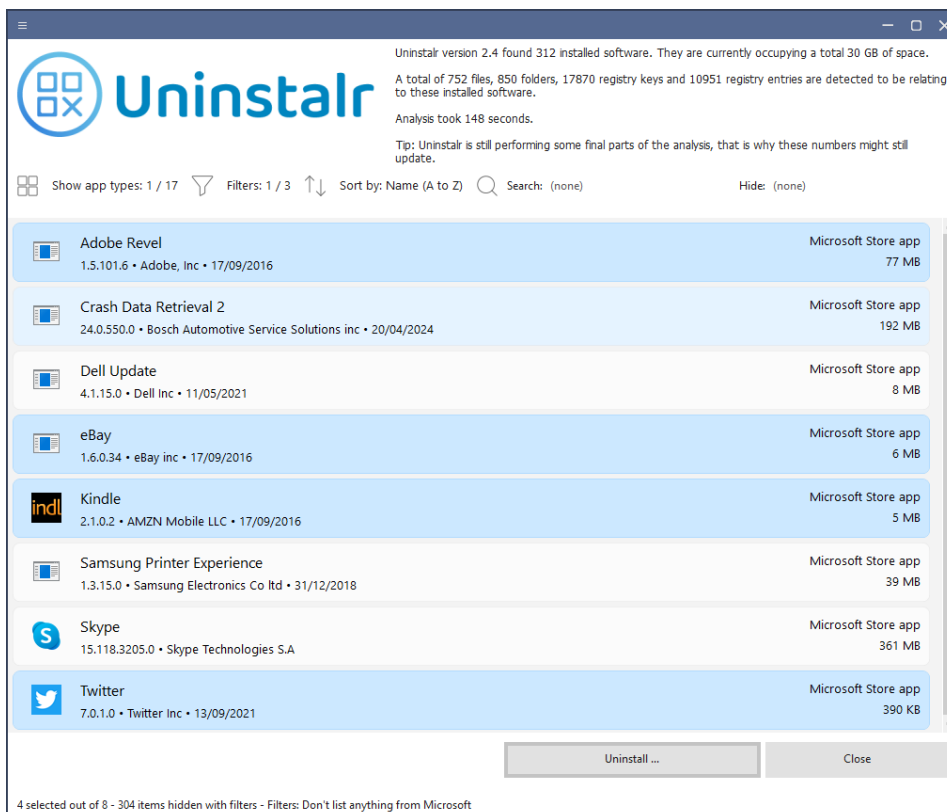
Uninstalr

Uninstalr version 2.4 found 312 installed software. They are currently occupying a total 30 GB of space.

A total of 752 files, 850 folders, 17870 registry keys and 10951 registry entries are detected to be relating to these installed software.

Analysis took 148 seconds.

Tip: Uninstalr is still performing some final parts of the analysis, that is why these numbers might still update.

Show app types: 1 / 17 Filters: 1 / 3 Sort by: Name (A to Z) Search: (none) Hide: (none)

Adobe Revel
1.5.101.6 • Adobe, Inc • 17/09/2016
Microsoft Store app
77 MB

Crash Data Retrieval 2
24.0.550.0 • Bosch Automotive Service Solutions inc • 20/04/2024
Microsoft Store app
192 MB

Dell Update
4.1.15.0 • Dell Inc • 11/05/2021
Microsoft Store app
8 MB

eBay
1.6.0.34 • eBay inc • 17/09/2016
Microsoft Store app
6 MB

indl
Kindle
2.1.0.2 • AMZN Mobile LLC • 17/09/2016
Microsoft Store app
5 MB

Samsung Printer Experience
1.3.15.0 • Samsung Electronics Co ltd • 31/12/2018
Microsoft Store app
39 MB

Skype
15.118.3205.0 • Skype Technologies S.A
Microsoft Store app
361 MB

Twitter
7.0.1.0 • Twitter Inc • 13/09/2021
Microsoft Store app
390 KB

Uninstall ...
Close

4 selected out of 8 - 304 items hidden with filters - Filters: Don't list anything from Microsoft